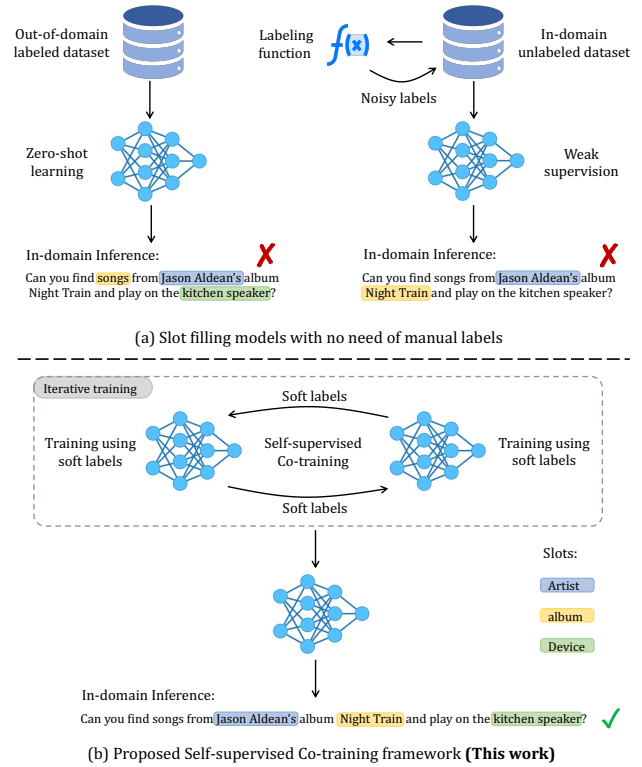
Out-of-domain labeled dataset

Labeling function

$f(x)$

In-domain unlabeled dataset

Noisy labels

Zero-shot learning

Weak supervision

In-domain Inference:

Can you find songs from Jason Aldean's album Night Train and play on the kitchen speaker?

✗

In-domain Inference:

Can you find songs from Jason Aldean's album Night Train and play on the kitchen speaker?

✗

(a) Slot filling models with no need of manual labels

Iterative training

Soft labels

Training using soft labels

Self-supervised Co-training

Training using soft labels

Soft labels

Slots:

Artist

album

Device

In-domain Inference:

Can you find songs from Jason Aldean's album Night Train and play on the kitchen speaker? ✓

(b) Proposed Self-supervised Co-training framework **(This work)**